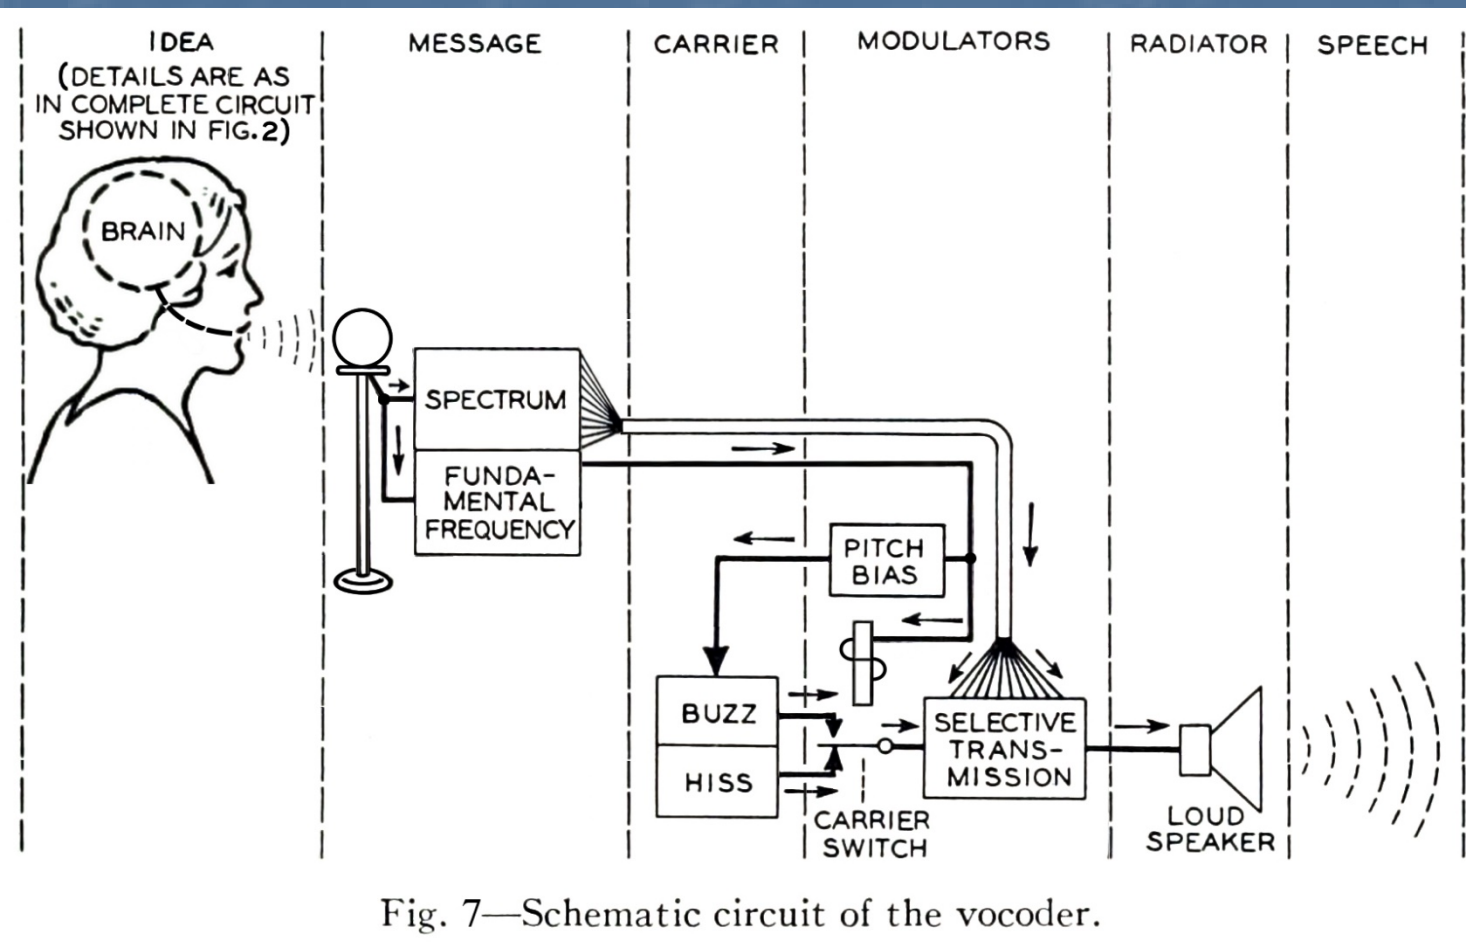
IDEA
(DETAILS ARE AS IN COMPLETE CIRCUIT SHOWN IN FIG. 2)

MESSAGE

CARRIER

MODULATORS

RADIATOR

SPEECH

BRAIN

SPECTRUM

FUNDAMENTAL FREQUENCY

PITCH BIAS

BUZZ

HISS

CARRIER SWITCH

SELECTIVE TRANSMISSION

LOUD SPEAKER

Fig. 7—Schematic circuit of the vocoder.